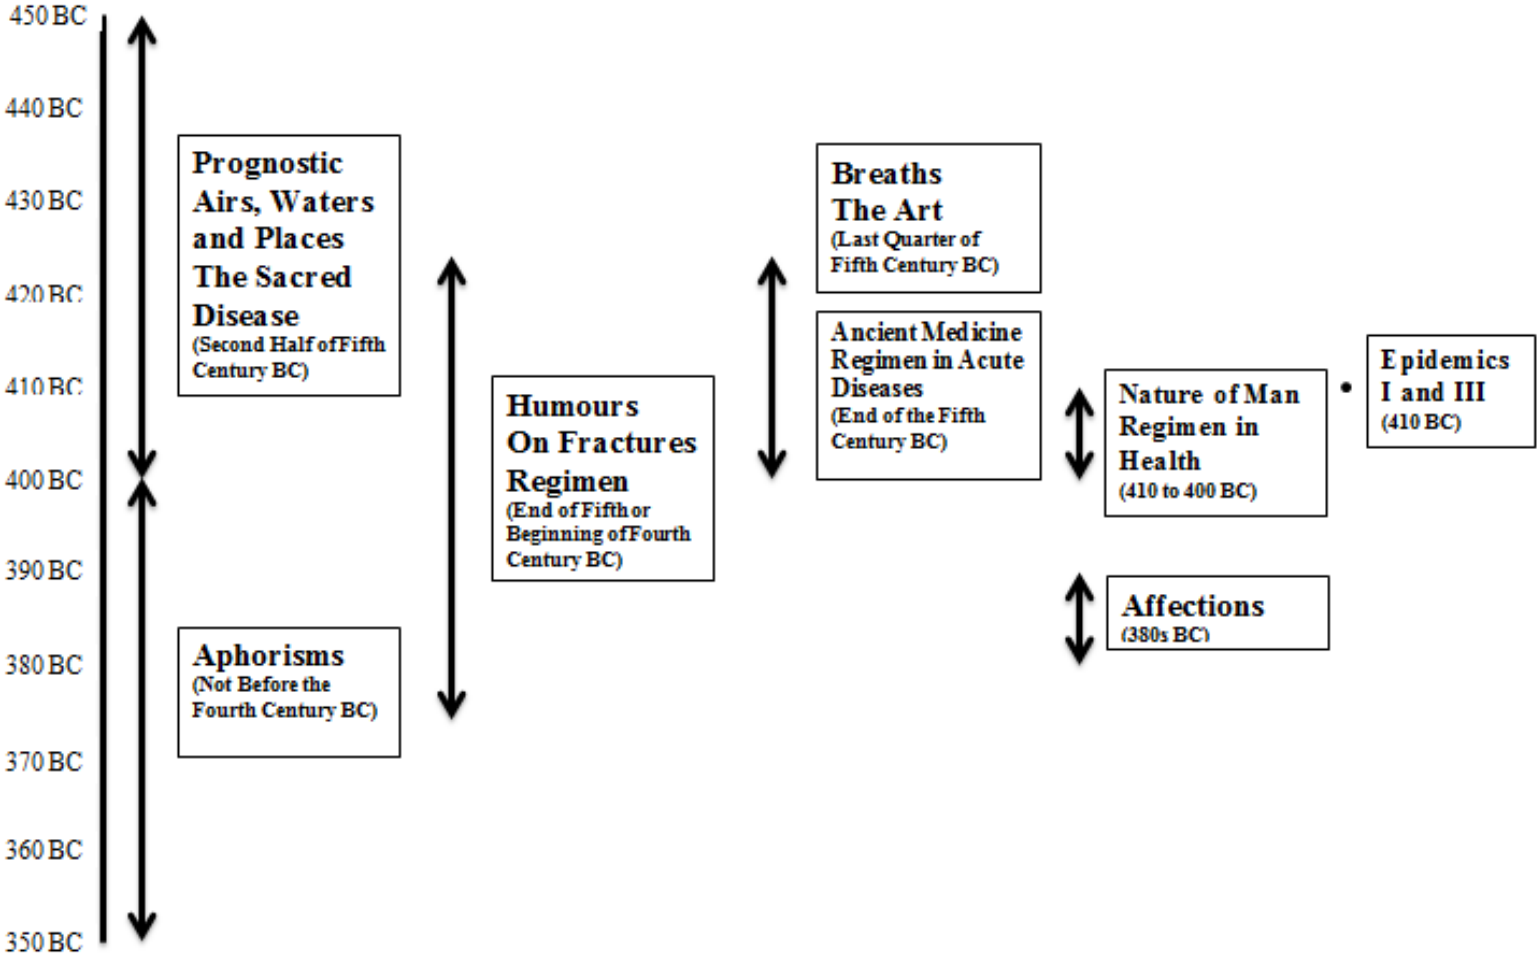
450 BC
440 BC
430 BC
420 BC
410 BC
400 BC
390 BC
380 BC
370 BC
360 BC
350 BC

Prognostic
Airs, Waters and Places
The Sacred Disease
(Second Half of Fifth Century BC)

Aphorisms
(Not Before the Fourth Century BC)

Humours
On Fractures
Regimen
(End of Fifth or Beginning of Fourth Century BC)

Breaths
The Art
(Last Quarter of Fifth Century BC)

Ancient Medicine
Regimen in Acute Diseases
(End of the Fifth Century BC)

Nature of Man
Regimen in Health
(410 to 400 BC)

Epidemics I and III
(410 BC)

Affections
(380s BC)